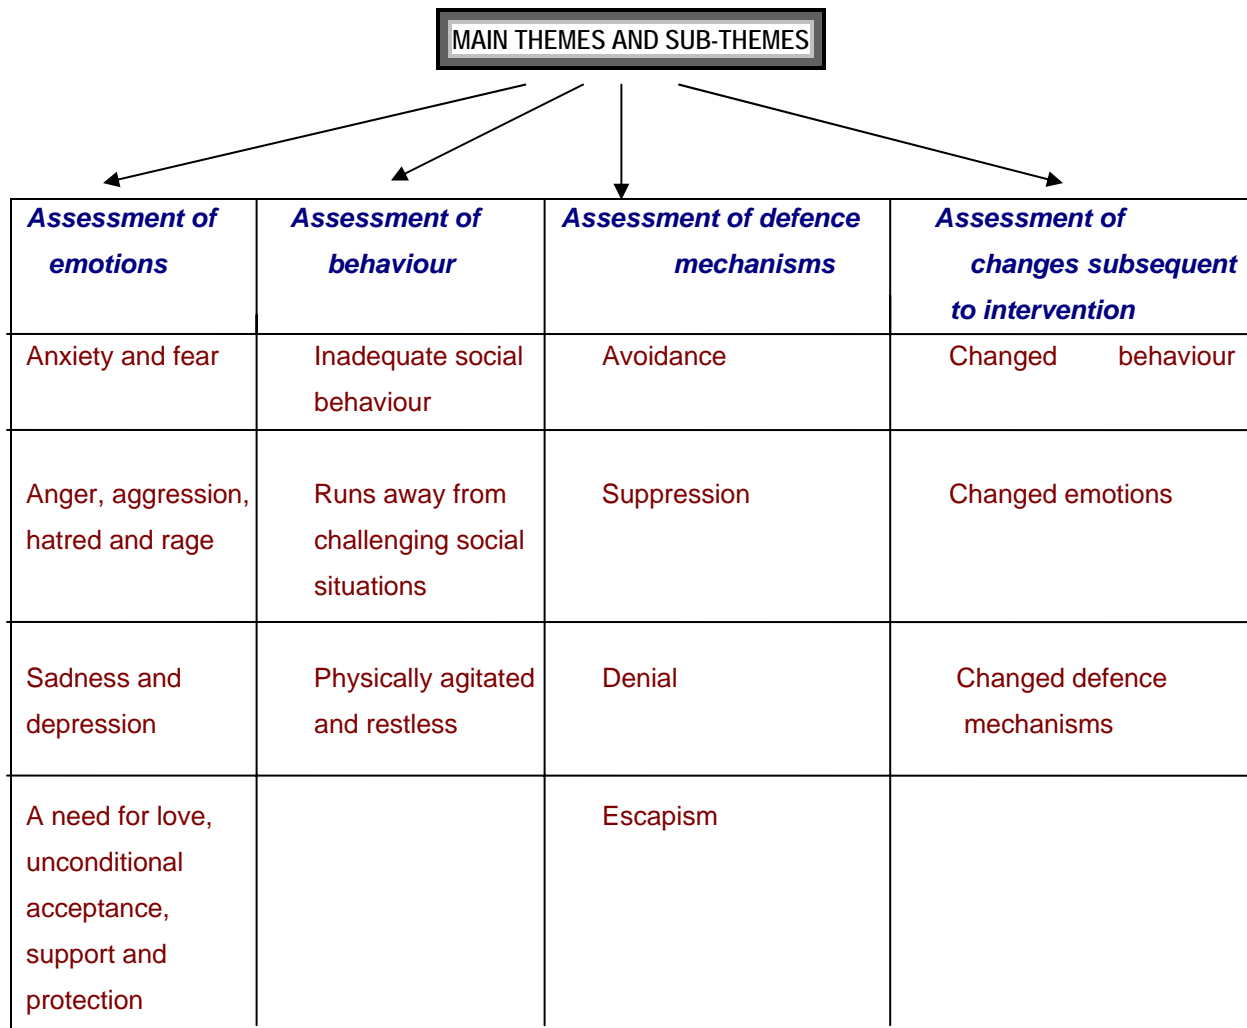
MAIN THEMES AND SUB-THEMES

| Assessment of emotions | Assessment of behaviour | Assessment of defence mechanisms | Assessment of changes subsequent to intervention |
|---|---|---|---|
| Anxiety and fear | Inadequate social behaviour | Avoidance | Changed behaviour |
| Anger, aggression, hatred and rage | Runs away from challenging social situations | Suppression | Changed emotions |
| Sadness and depression | Physically agitated and restless | Denial | Changed defence mechanisms |
| A need for love, unconditional acceptance, support and protection | | Escapism | |